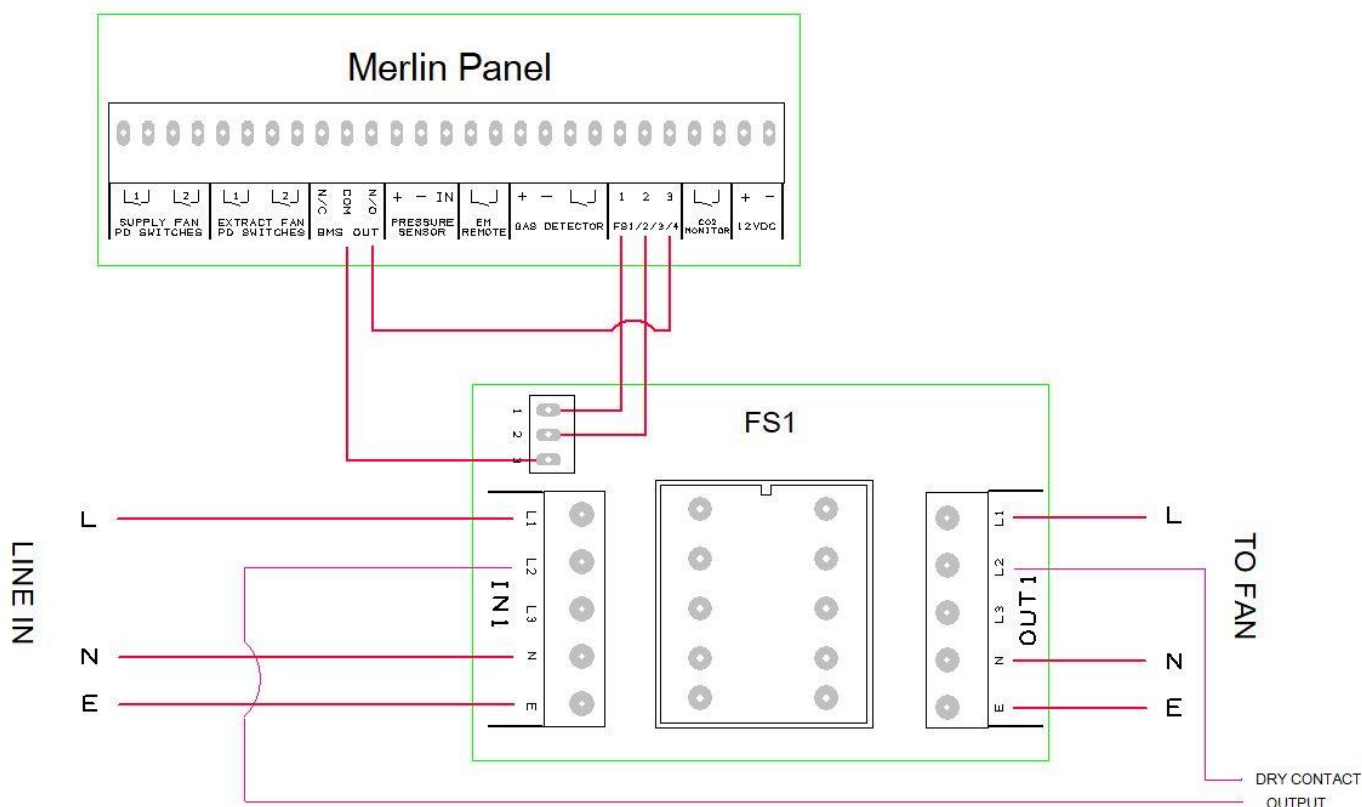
Merlin Panel

L1 L2
SUPPLY FAN PD SWITCHES

L1 L2
EXTRACT FAN PD SWITCHES

N/C COM N/O
BMS OUT

+ − IN
PRESSURE SENSOR

EM REMOTE

+ − 
GAS DETECTOR

1 2 3
FS1/2/3/4

CO2 MONITOR

+ −
12VDC

FS1

1 2 3

LINE IN

L
N
E

IN1
L1 L2 L3 N E

OUT1
L1 L2 L3 N E

TO FAN

L
N
E

DRY CONTACT OUTPUT